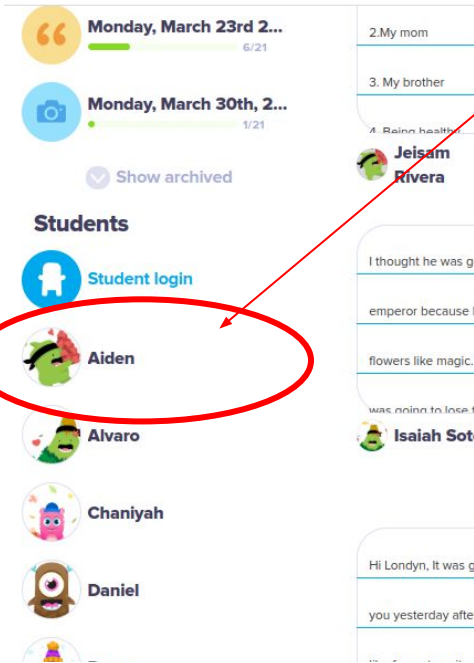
Monday, March 23rd 2...
6/21

Monday, March 30th, 2...
1/21

Show archived

Students

Student login

Aiden

Alvaro

Chaniyah

Daniel

2.My mom

3. My brother

4. Being healthy

Jeisam Rivera

I thought he was g

emperor because I

flowers like magic.

was going to lose t

Isaiah Sot

Hi Londyn, It was g

you yesterday afte